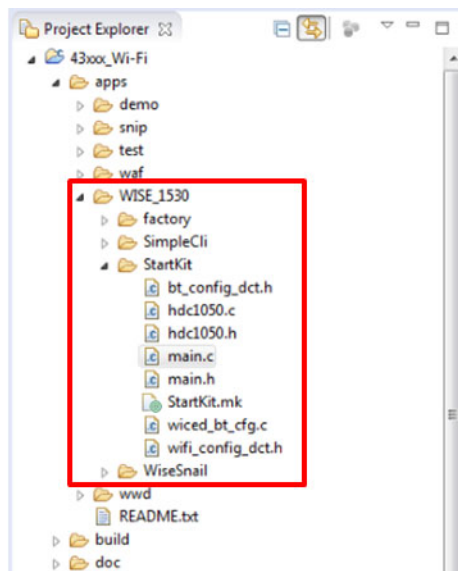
Project Explorer

43xxx_Wi-Fi
apps
demo
snip
test
waf
WISE_1530
factory
SimpleCli
StartKit
bt_config_dct.h
hdc1050.c
hdc1050.h
main.c
main.h
StartKit.mk
wiced_bt_cfg.c
wifi_config_dct.h
WiseSnail
wwd
README.txt
build
doc